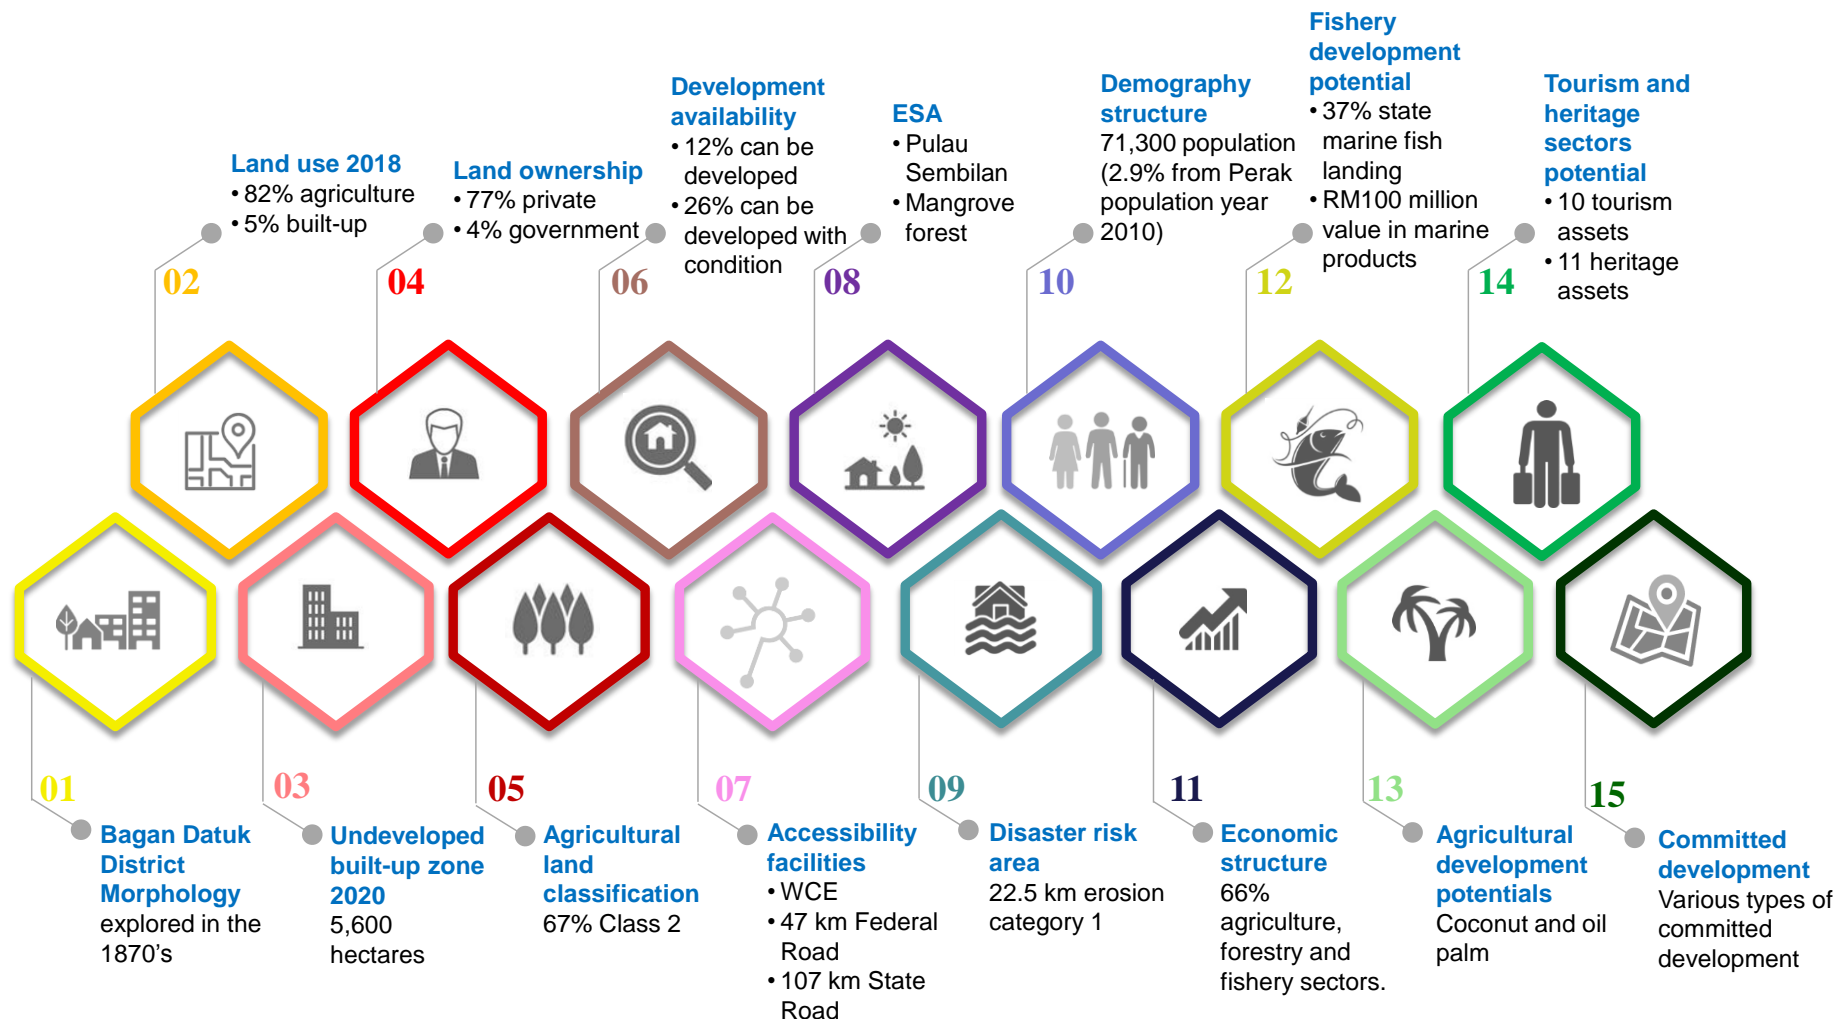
Land use 2018
• 82% agriculture
• 5% built-up

02

Land ownership
• 77% private
• 4% government

04

Development availability
• 12% can be developed
• 26% can be developed with condition

06

ESA
• Pulau Sembilan
• Mangrove forest

08

Demography structure
71,300 population (2.9% from Perak population year 2010)

10

Fishery development potential
• 37% state marine fish landing
• RM100 million value in marine products

12

Tourism and heritage sectors potential
• 10 tourism assets
• 11 heritage assets

14

01
Bagan Datuk District Morphology
explored in the 1870's

03
Undeveloped built-up zone 2020
5,600 hectares

05
Agricultural land classification
67% Class 2

07
Accessibility facilities
• WCE
• 47 km Federal Road
• 107 km State Road

09
Disaster risk area
22.5 km erosion category 1

11
Economic structure
66% agriculture, forestry and fishery sectors.

13
Agricultural development potentials
Coconut and oil palm

15
Committed development
Various types of committed development